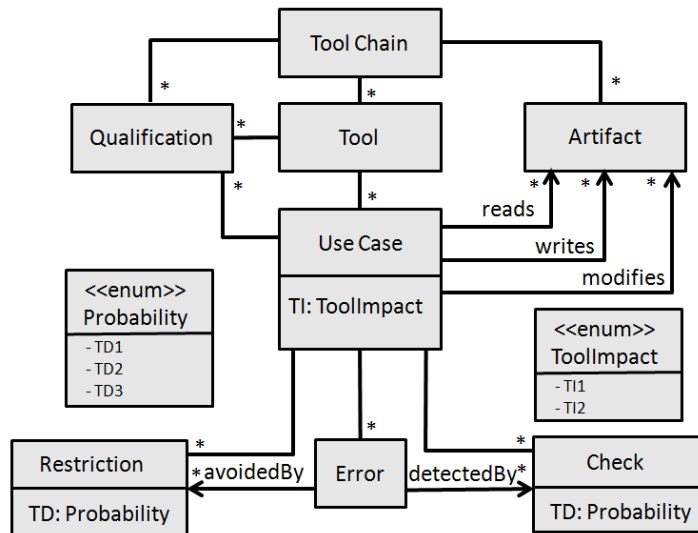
Tool Chain

*

*

*

Qualification

*

Tool

Artifact

*

*

*

*

*

reads

Use Case

writes

modifies

TI: ToolImpact

<<enum>>
Probability

- TD1
- TD2
- TD3

<<enum>>
ToolImpact

- TI1
- TI2

*

*

*

Restriction

*avoidedBy

Error

detectedBy*

Check

TD: Probability

TD: Probability